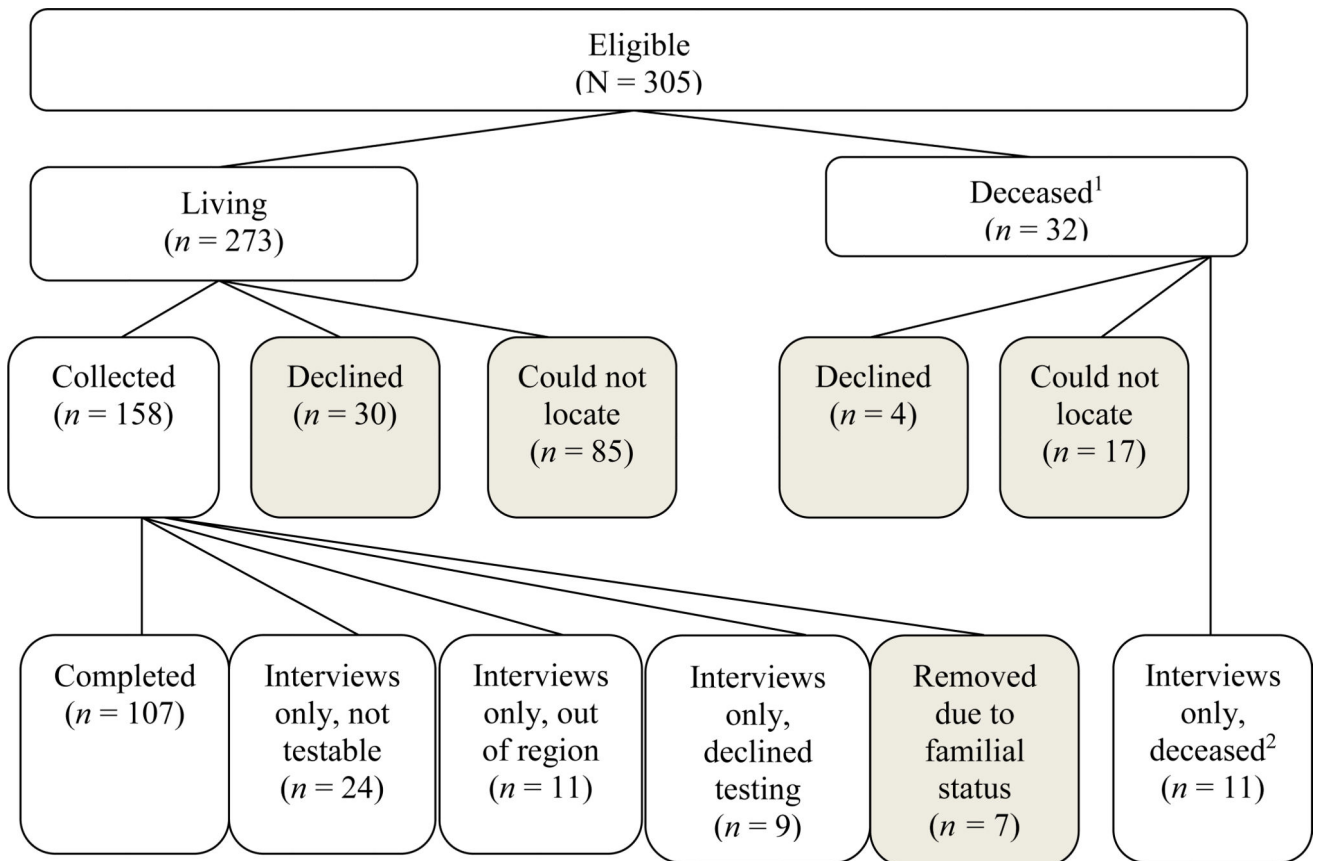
Eligible
(N = 305)

Living
($n$ = 273)

Deceased$^1$
($n$ = 32)

Collected
($n$ = 158)

Declined
($n$ = 30)

Could not locate
($n$ = 85)

Declined
($n$ = 4)

Could not locate
($n$ = 17)

Completed
($n$ = 107)

Interviews only, not testable
($n$ = 24)

Interviews only, out of region
($n$ = 11)

Interviews only, declined testing
($n$ = 9)

Removed due to familial status
($n$ = 7)

Interviews only, deceased$^2$
($n$ = 11)